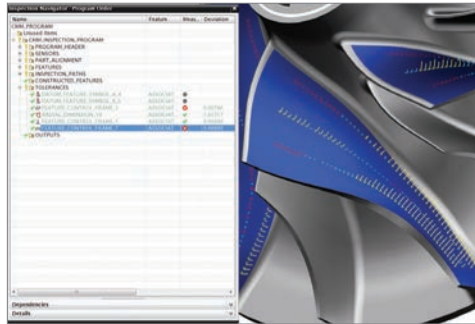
Inspection Navigator · Program Order

CMM_PROGRAM | Feature | Meas. | Deviation
Unused Items
CMM_INSPECTION_PROGRAM
PROGRAM_HEADER
SENSORS
PART_ALIGNMENT
FEATURES
INSPECTION_PATHS
CONSTRUCTED_FEATURES
TOLERANCES
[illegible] | ASSOCIAT
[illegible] | ASSOCIAT
FEATURE_CONTROL_FRAME_2 | ASSOCIAT | 0.00796
RADIAL_DIMENSION_10 | ASSOCIAT | 1.62517
FEATURE_CONTROL_FRAME_3 | ASSOCIAT | 0.00000
FEATURE_CONTROL_FRAME_7 | ASSOCIAT | 0.06880
OUTPUTS

Dependencies
Details